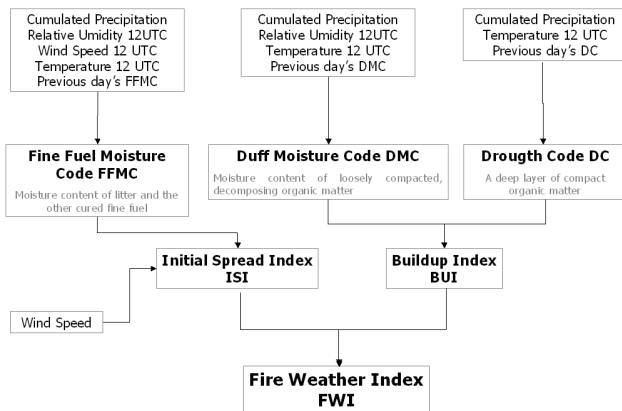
Cumulated Precipitation
Relative Umidity 12UTC
Wind Speed 12 UTC
Temperature 12 UTC
Previous day's FFMC

Cumulated Precipitation
Relative Umidity 12UTC
Temperature 12 UTC
Previous day's DMC

Cumulated Precipitation
Temperature 12 UTC
Previous day's DC

Fine Fuel Moisture Code FFMC
Moisture content of litter and the other cured fine fuel

Duff Moisture Code DMC
Moisture content of loosely compacted, decomposing organic matter

Drougth Code DC
A deep layer of compact organic matter

Initial Spread Index ISI

Buildup Index BUI

Wind Speed

Fire Weather Index FWI